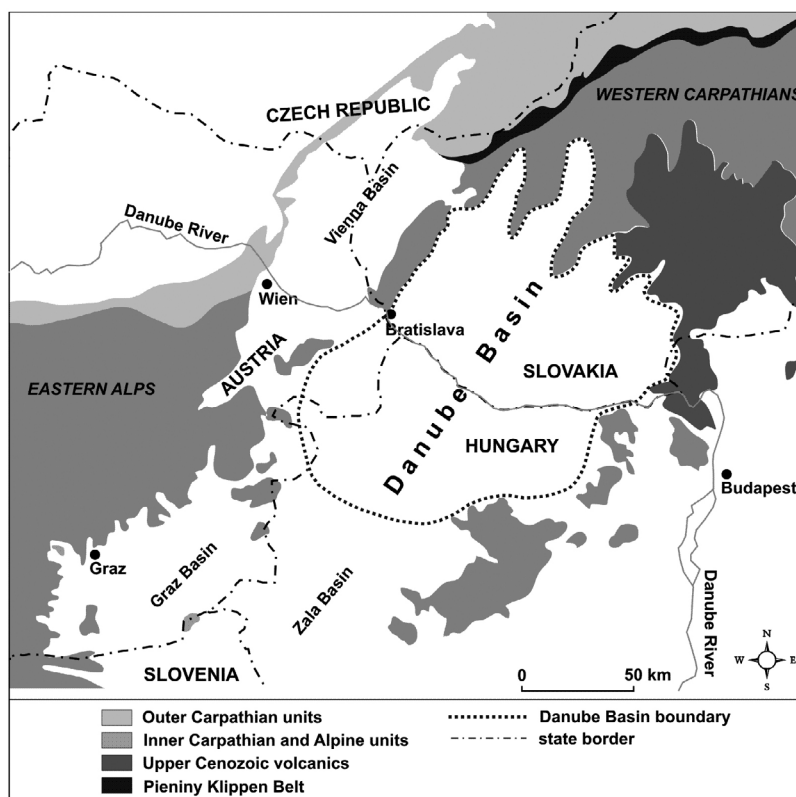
CZECH REPUBLIC
WESTERN CARPATHIANS
Danube River
Vienna Basin
Wien
Bratislava
Danube Basin
SLOVAKIA
AUSTRIA
EASTERN ALPS
HUNGARY
Budapest
Graz
Graz Basin
Zala Basin
SLOVENIA
Danube River
0
50 km
N
W
E
S

Outer Carpathian units
Inner Carpathian and Alpine units
Upper Cenozoic volcanics
Pieniny Klippen Belt
Danube Basin boundary
state border